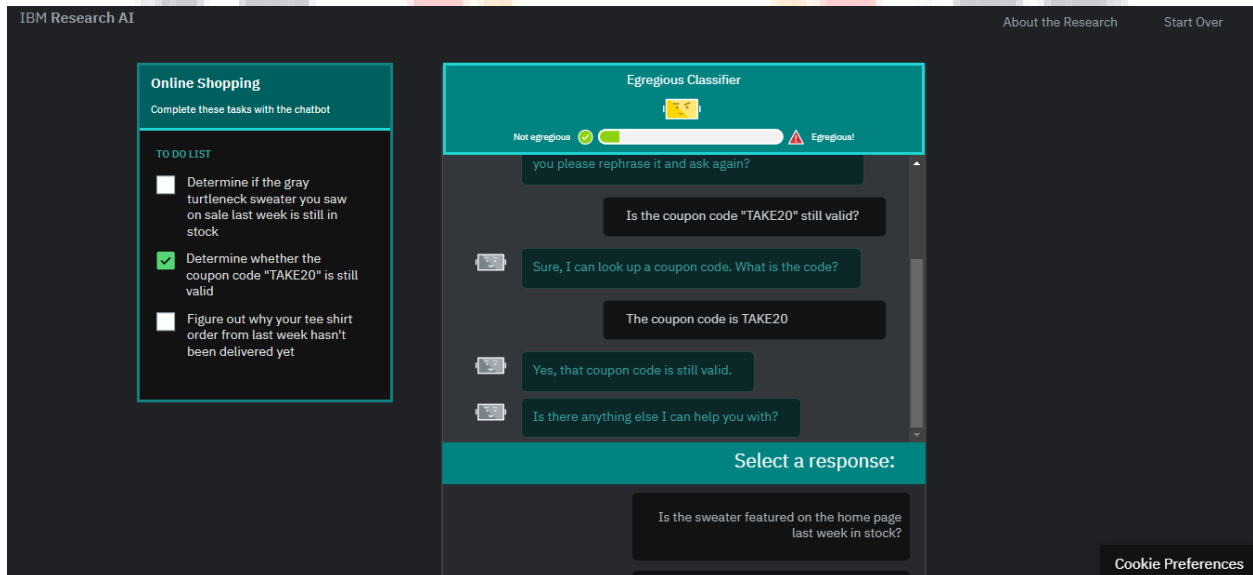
IBM Research AI

About the Research

Start Over

Online Shopping

Complete these tasks with the chatbot

TO DO LIST

Determine if the gray turtleneck sweater you saw on sale last week is still in stock

Determine whether the coupon code "TAKE20" is still valid

Figure out why your tee shirt order from last week hasn't been delivered yet

Egregious Classifier

Not egregious

Egregious!

you please rephrase it and ask again?

Is the coupon code "TAKE20" still valid?

Sure, I can look up a coupon code. What is the code?

The coupon code is TAKE20

Yes, that coupon code is still valid.

Is there anything else I can help you with?

Select a response:

Is the sweater featured on the home page last week in stock?

Cookie Preferences